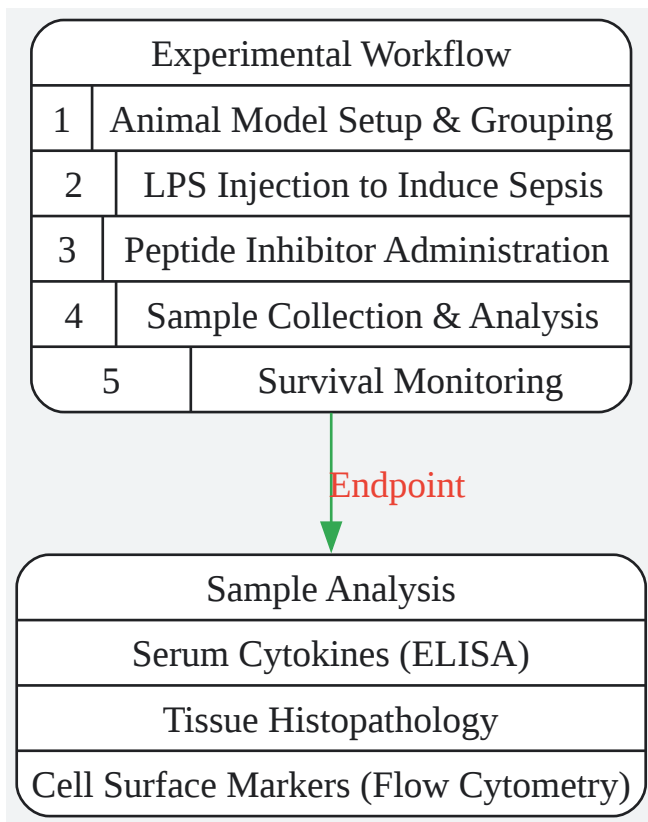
Experimental Workflow

| 1 | Animal Model Setup & Grouping |
|---|---|
| 2 | LPS Injection to Induce Sepsis |
| 3 | Peptide Inhibitor Administration |
| 4 | Sample Collection & Analysis |
| 5 | Survival Monitoring |

Endpoint

Sample Analysis

Serum Cytokines (ELISA)

Tissue Histopathology

Cell Surface Markers (Flow Cytometry)